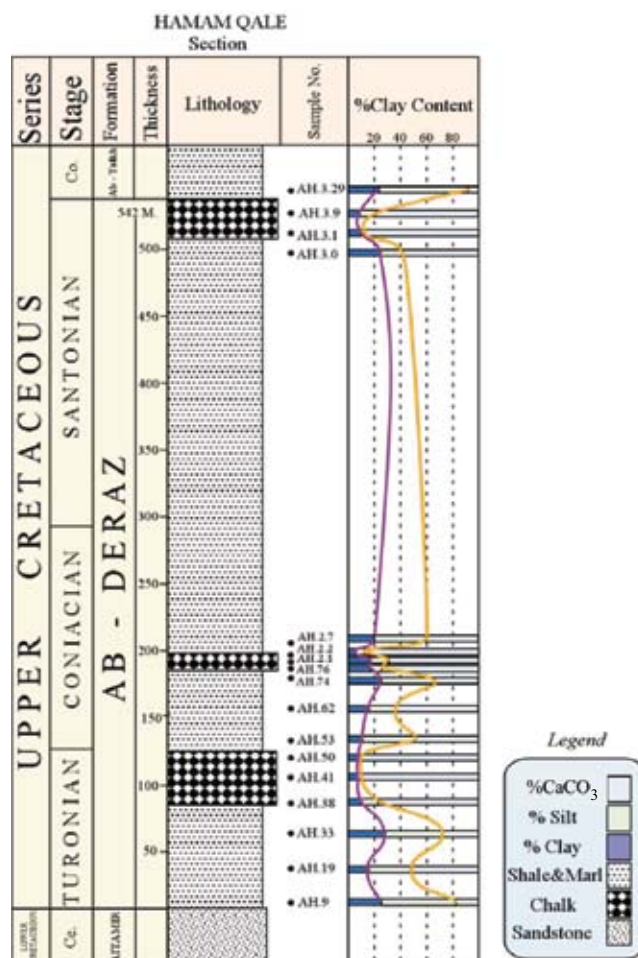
HAMAM QALE
Section

| Series | Stage | Formation | Thickness | Lithology | Sample No. | %Clay Content |
|---|---|---|---|---|---|---|
| | | | | | | 20 40 60 80 |
| UPPER CRETACEOUS | Co. | Ab - Talkh | | | | |
| | SANTONIAN | AB - DERAZ | 542 M. | | AH.3.29 | |
| | | | 500 | | AH.3.9 | |
| | | | 450 | | AH.3.1 | |
| | | | 400 | | AH.3.0 | |
| | | | 350 | | | |
| | CONIACIAN | | 300 | | | |
| | | | 250 | | | |
| | | | 200 | | AH.2.7 | |
| | | | | | AH.2.2 | |
| | | | | | AH.2.1 | |
| | | | | | AH.76 | |
| | | | | | AH.74 | |
| | | | 150 | | AH.62 | |
| | TURONIAN | | | | AH.53 | |
| | | | | | AH.50 | |
| | | | 100 | | AH.41 | |
| | | | | | AH.38 | |
| | | | 50 | | AH.33 | |
| | | | | | AH.19 | |
| | | | | | AH.9 | |
| LOWER CRETACEOUS | Ce. | KAITAMIR | | | | |

Legend
%CaCO$_3$
% Silt
% Clay
Shale&Marl
Chalk
Sandstone